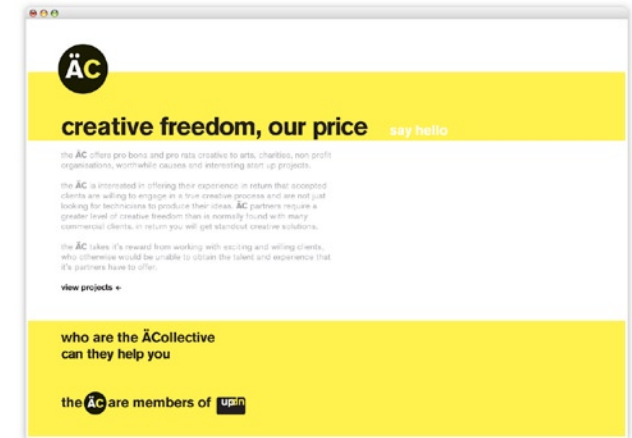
ÄC

creative freedom, our price say hello

the ÄC offers pro bono and pro rata creative to arts, charities, non profit organisations, worthwhile causes and interesting start up projects.

the ÄC is interested in offering their experience in return that accepted clients are willing to engage in a true creative process and are not just looking for technicians to produce their ideas. ÄC partners require a greater level of creative freedom than is normally found with many commercial clients, in return you will get standout creative solutions.

the ÄC takes it's reward from working with exciting and willing clients, who otherwise would be unable to obtain the talent and experience that it's partners have to offer.

view projects +

who are the ÄCollective
can they help you

the ÄC are members of upin